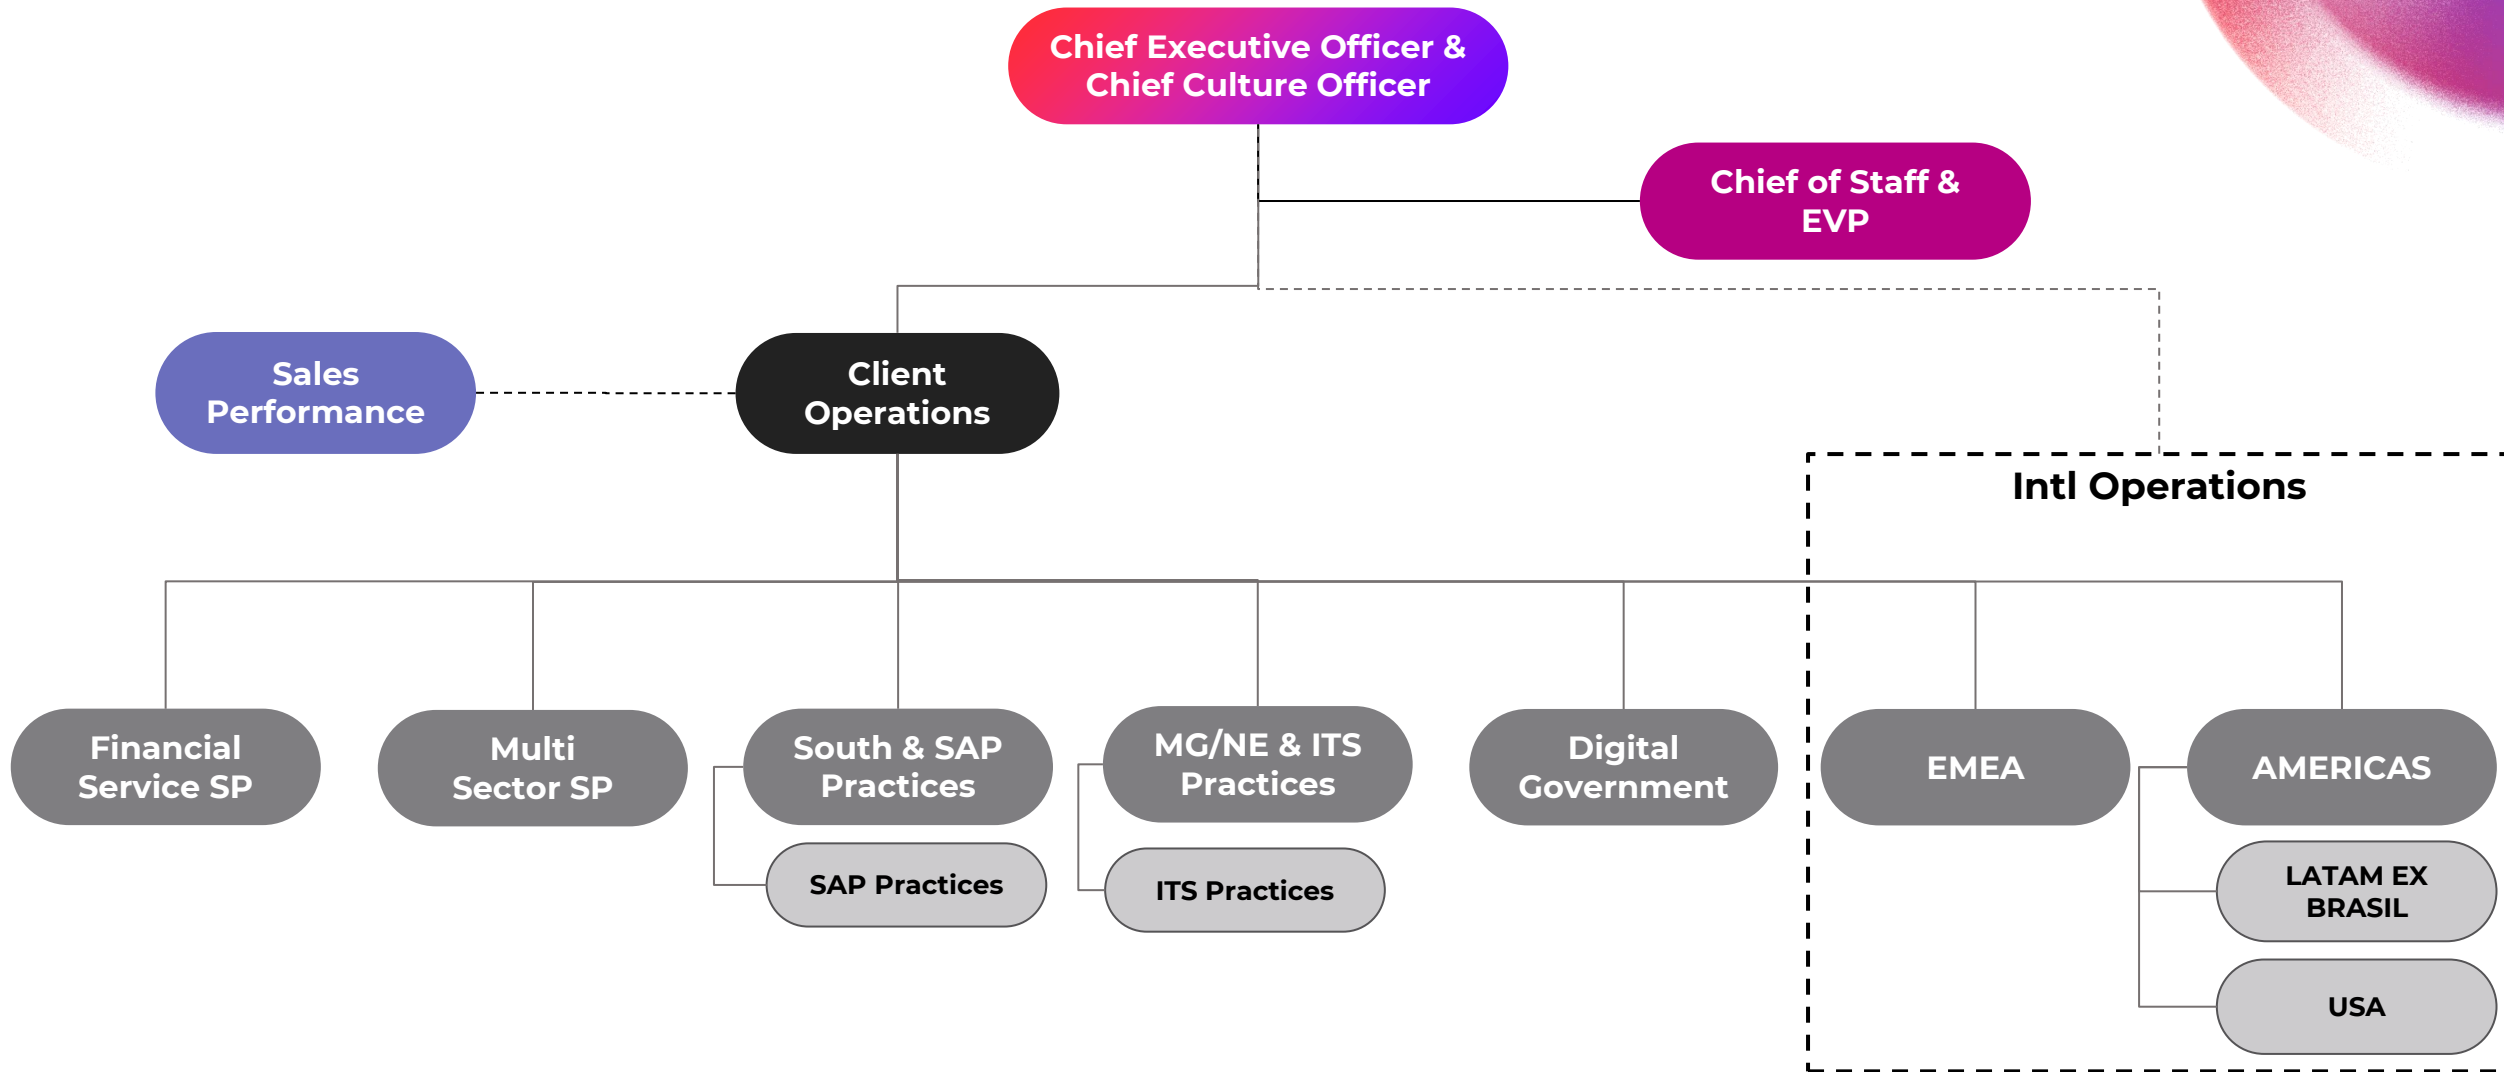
Chief Executive Officer & Chief Culture Officer

Chief of Staff & EVP

Sales Performance

Client Operations

Intl Operations

Financial Service SP

Multi Sector SP

South & SAP Practices

SAP Practices

MG/NE & ITS Practices

ITS Practices

Digital Government

EMEA

AMERICAS

LATAM EX BRASIL

USA